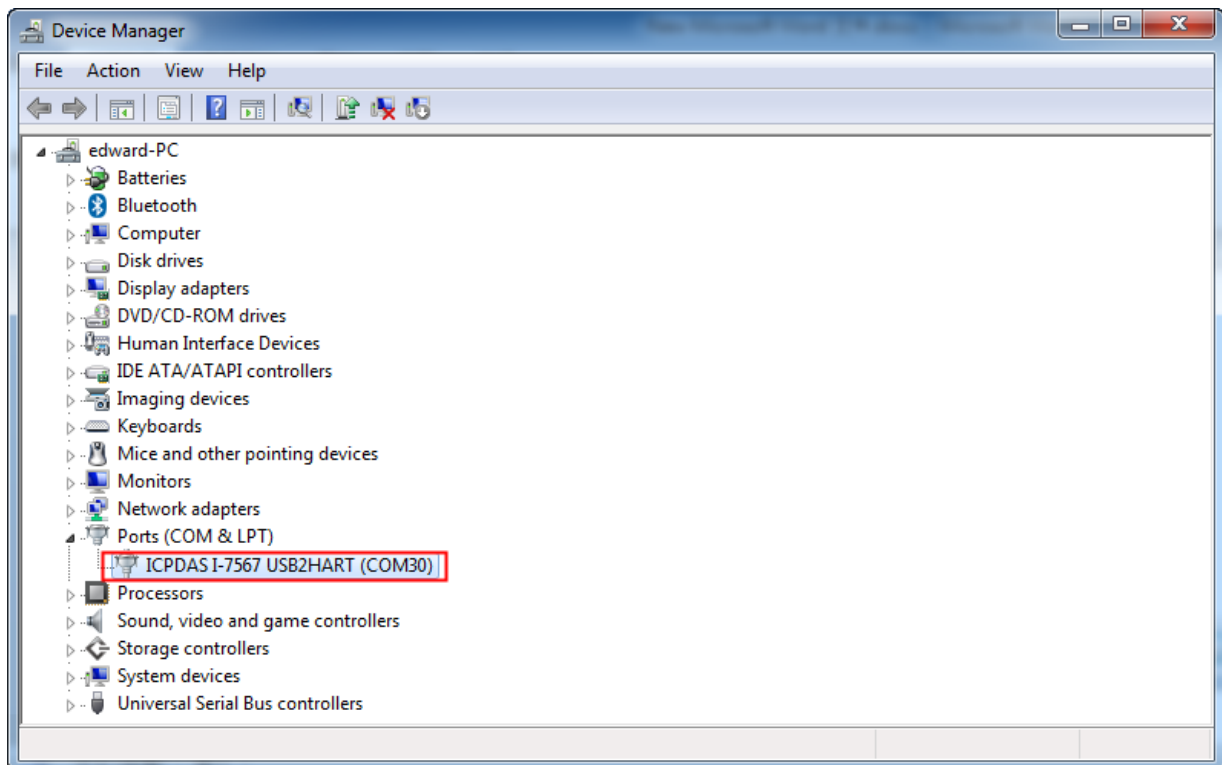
Device Manager

File Action View Help

edward-PC
Batteries
Bluetooth
Computer
Disk drives
Display adapters
DVD/CD-ROM drives
Human Interface Devices
IDE ATA/ATAPI controllers
Imaging devices
Keyboards
Mice and other pointing devices
Monitors
Network adapters
Ports (COM & LPT)
ICPDAS I-7567 USB2HART (COM30)
Processors
Sound, video and game controllers
Storage controllers
System devices
Universal Serial Bus controllers